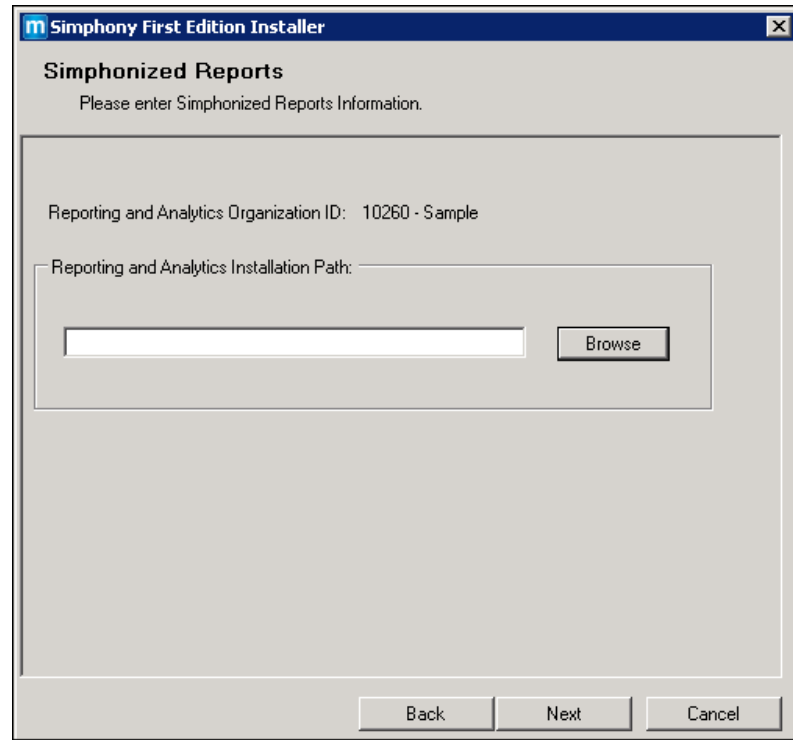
m Simphony First Edition Installer

Simphonized Reports

Please enter Simphonized Reports Information.

Reporting and Analytics Organization ID: 10260 - Sample

Reporting and Analytics Installation Path:

Browse

Back Next Cancel